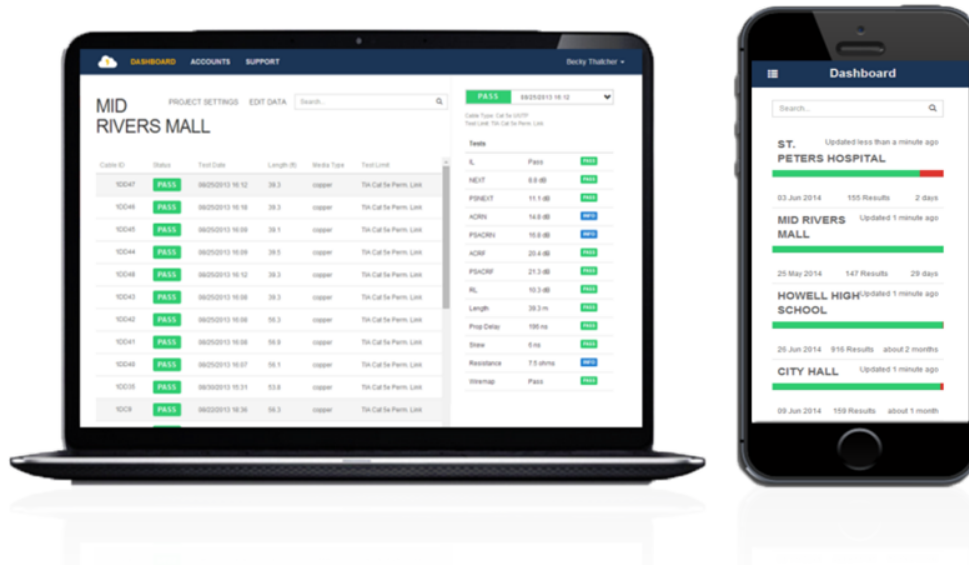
DASHBOARD ACCOUNTS SUPPORT

Becky Thatcher ▾

MID RIVERS MALL

PROJECT SETTINGS EDIT DATA

Search...

| Cable ID | Status | Test Date | Length (ft) | Media Type | Test Limit |
|---|---|---|---|---|---|
| 10D47 | PASS | 08/25/2013 16:12 | 39.3 | copper | TIA Cat 5e Perm. Link |
| 10D46 | PASS | 08/25/2013 16:10 | 39.3 | copper | TIA Cat 5e Perm. Link |
| 10D45 | PASS | 08/25/2013 16:09 | 39.1 | copper | TIA Cat 5e Perm. Link |
| 10D44 | PASS | 08/25/2013 16:09 | 39.5 | copper | TIA Cat 5e Perm. Link |
| 10D48 | PASS | 08/25/2013 16:12 | 39.3 | copper | TIA Cat 5e Perm. Link |
| 10D43 | PASS | 08/25/2013 16:08 | 39.3 | copper | TIA Cat 5e Perm. Link |
| 10D42 | PASS | 08/25/2013 16:08 | 59.3 | copper | TIA Cat 5e Perm. Link |
| 10D41 | PASS | 08/25/2013 16:08 | 59.9 | copper | TIA Cat 5e Perm. Link |
| 10D40 | PASS | 08/25/2013 16:07 | 59.1 | copper | TIA Cat 5e Perm. Link |
| 10D39 | PASS | 08/30/2013 15:31 | 53.8 | copper | TIA Cat 5e Perm. Link |
| 10C8 | PASS | 08/22/2013 16:36 | 59.3 | copper | TIA Cat 5e Perm. Link |

PASS 08/25/2013 16:12

Cable Type: Cat 5e U/UTP
Test Limit: TIA Cat 5e Perm. Link

Tests

| | | |
|---|---|---|
| IL | Pass | PASS |
| NEXT | 8.8 dB | PASS |
| PSNEXT | 11.1 dB | PASS |
| ACRN | 14.8 dB | INFO |
| PSACRN | 16.8 dB | INFO |
| ACRF | 20.4 dB | PASS |
| PSACRF | 21.3 dB | PASS |
| RL | 10.3 dB | PASS |
| Length | 39.3 m | PASS |
| Prop Delay | 195 ns | PASS |
| Skew | 6 ns | PASS |
| Resistance | 7.5 ohms | INFO |
| Wiremap | Pass | PASS |

Dashboard

Search...

ST. PETERS HOSPITAL Updated less than a minute ago
03 Jun 2014 155 Results 2 days

MID RIVERS MALL Updated 1 minute ago
25 May 2014 147 Results 29 days

HOWELL HIGH SCHOOL Updated 1 minute ago
26 Jun 2014 916 Results about 2 months

CITY HALL Updated 1 minute ago
09 Jun 2014 159 Results about 1 month